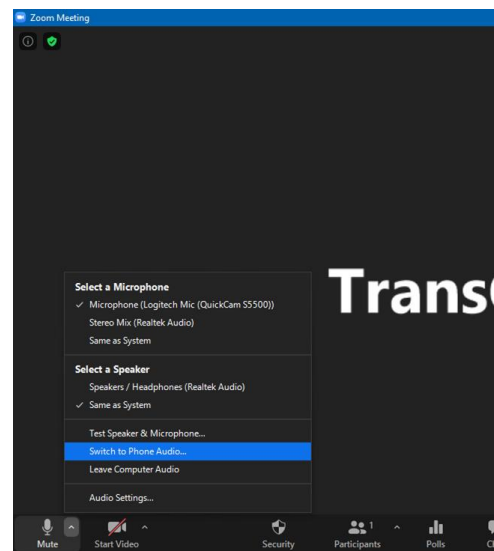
Zoom Meeting

Select a Microphone
✓ Microphone (Logitech Mic (QuickCam S5500))
Stereo Mix (Realtek Audio)
Same as System

Select a Speaker
Speakers / Headphones (Realtek Audio)
✓ Same as System

Test Speaker & Microphone...
Switch to Phone Audio...
Leave Computer Audio

Audio Settings...

Trans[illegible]

Mute
Start Video
Security
Participants 1
Polls
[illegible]